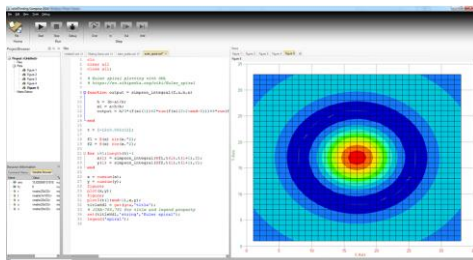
clc
close all
clear all

% Euler spiral plotting with MAD
% https://en.wikipedia.org/wiki/Euler_spiral

function output = simpson_integral(f,a,b,n)

h = (b-a)/n;
x = a:h:b;

end

t = linspace(0,5,1001);

f1 = f(x) sin(x.^2);
f2 = f(x) cos(x.^2);

for i=1:length(t)
x(i) = simpson_integral(f1,0,t(i),1);
y(i) = simpson_integral(f2,0,t(i),1);
end

x = [-fliplr(x) x];
y = [-fliplr(y) y];
figure;
plot(x,y);
figure;
hold on;
axis equal;
xlabel('x');
ylabel('y');
title('Euler spiral');
legend('show');